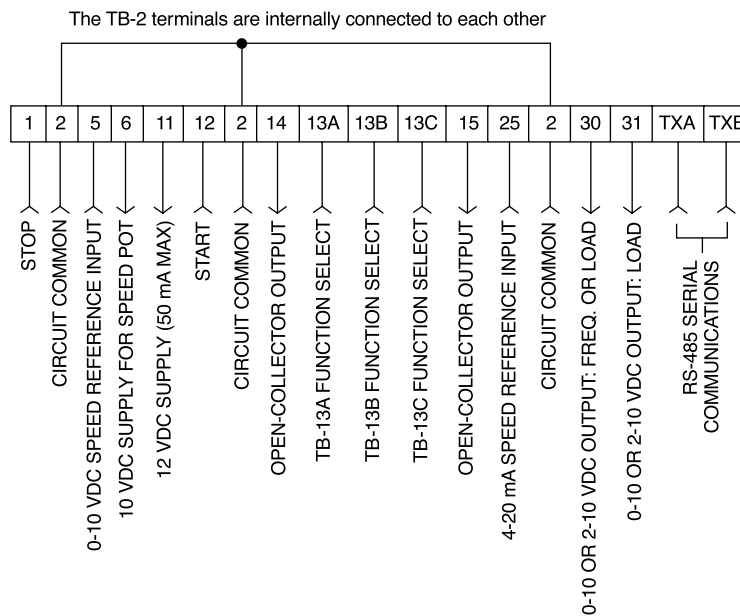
The TB-2 terminals are internally connected to each other

| 1 | 2 | 5 | 6 | 11 | 12 | 2 | 14 | 13A | 13B | 13C | 15 | 25 | 2 | 30 | 31 | TXA | TXB |
|---|---|---|---|---|---|---|---|---|---|---|---|---|---|---|---|---|---|

STOP
CIRCUIT COMMON
0-10 VDC SPEED REFERENCE INPUT
10 VDC SUPPLY FOR SPEED POT
12 VDC SUPPLY (50 mA MAX)
START
CIRCUIT COMMON
OPEN-COLLECTOR OUTPUT
TB-13A FUNCTION SELECT
TB-13B FUNCTION SELECT
TB-13C FUNCTION SELECT
OPEN-COLLECTOR OUTPUT
4-20 mA SPEED REFERENCE INPUT
CIRCUIT COMMON
0-10 OR 2-10 VDC OUTPUT: FREQ. OR LOAD
0-10 OR 2-10 VDC OUTPUT: LOAD
RS-485 SERIAL COMMUNICATIONS